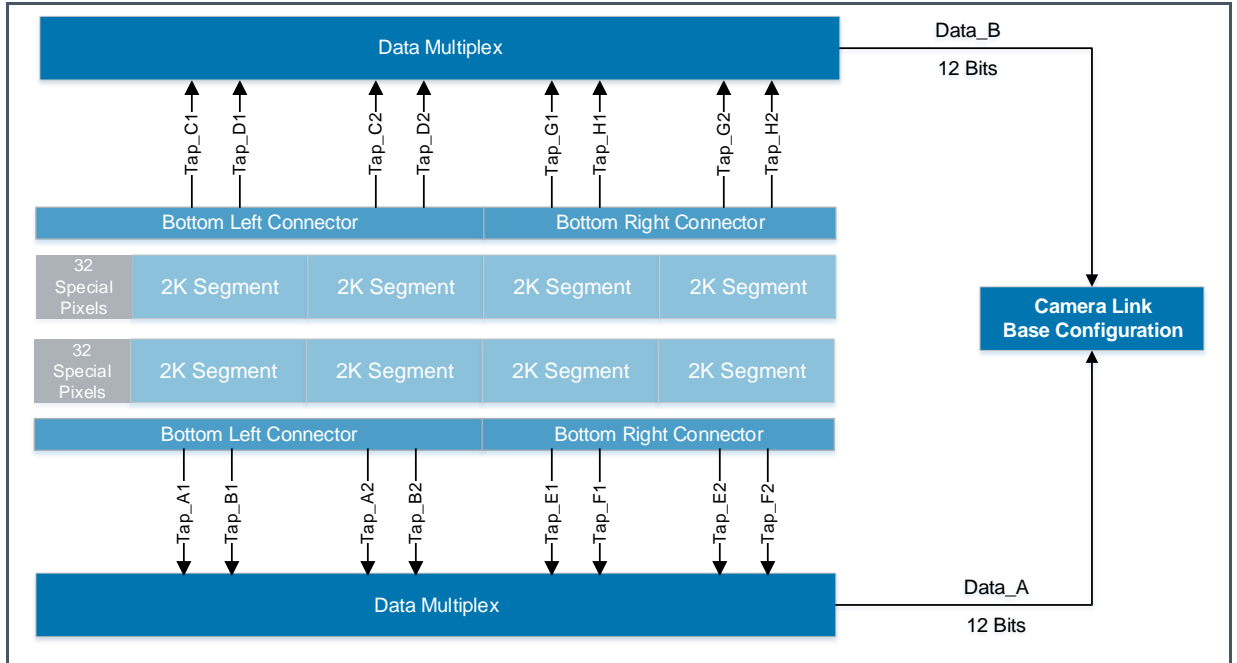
Data Multiplex

Data_B

12 Bits

Tap_C1 Tap_D1 Tap_C2 Tap_D2 Tap_G1 Tap_H1 Tap_G2 Tap_H2

Bottom Left Connector

Bottom Right Connector

32 Special Pixels

2K Segment

2K Segment

2K Segment

2K Segment

Camera Link Base Configuration

32 Special Pixels

2K Segment

2K Segment

2K Segment

2K Segment

Bottom Left Connector

Bottom Right Connector

Tap_A1 Tap_B1 Tap_A2 Tap_B2 Tap_E1 Tap_F1 Tap_E2 Tap_F2

Data Multiplex

Data_A

12 Bits